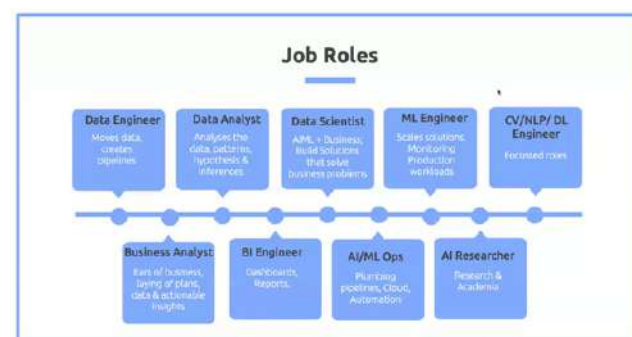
Job Roles

Data Engineer
Moves data, creates pipelines

Data Analyst
Analyses the data, patterns, hypothesis & inferences

Data Scientist
AIML + Business, Build Solutions that solve business problems

ML Engineer
Scales solutions, Monitoring Production workloads

CV/NLP/ DL Engineer
Focussed roles

Business Analyst
Ears of business, laying of plans, data & actionable insights

BI Engineer
Dashboards, Reports.

AI/ML Ops
Plumbing pipelines, Cloud, Automation

AI Researcher
Research & Academia